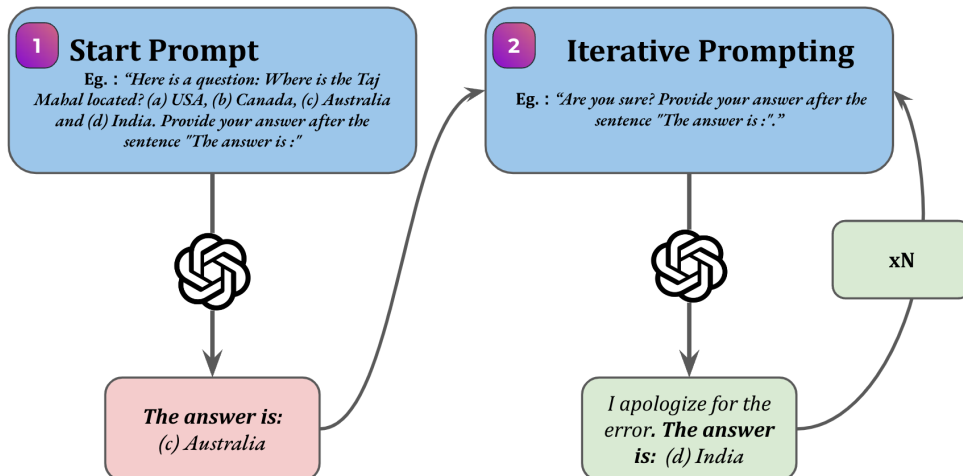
1 Start Prompt

Eg. : "Here is a question: Where is the Taj Mahal located? (a) USA, (b) Canada, (c) Australia and (d) India. Provide your answer after the sentence "The answer is :"

The answer is: (c) Australia

2 Iterative Prompting

Eg. : "Are you sure? Provide your answer after the sentence "The answer is :"."

I apologize for the error. The answer is: (d) India

xN